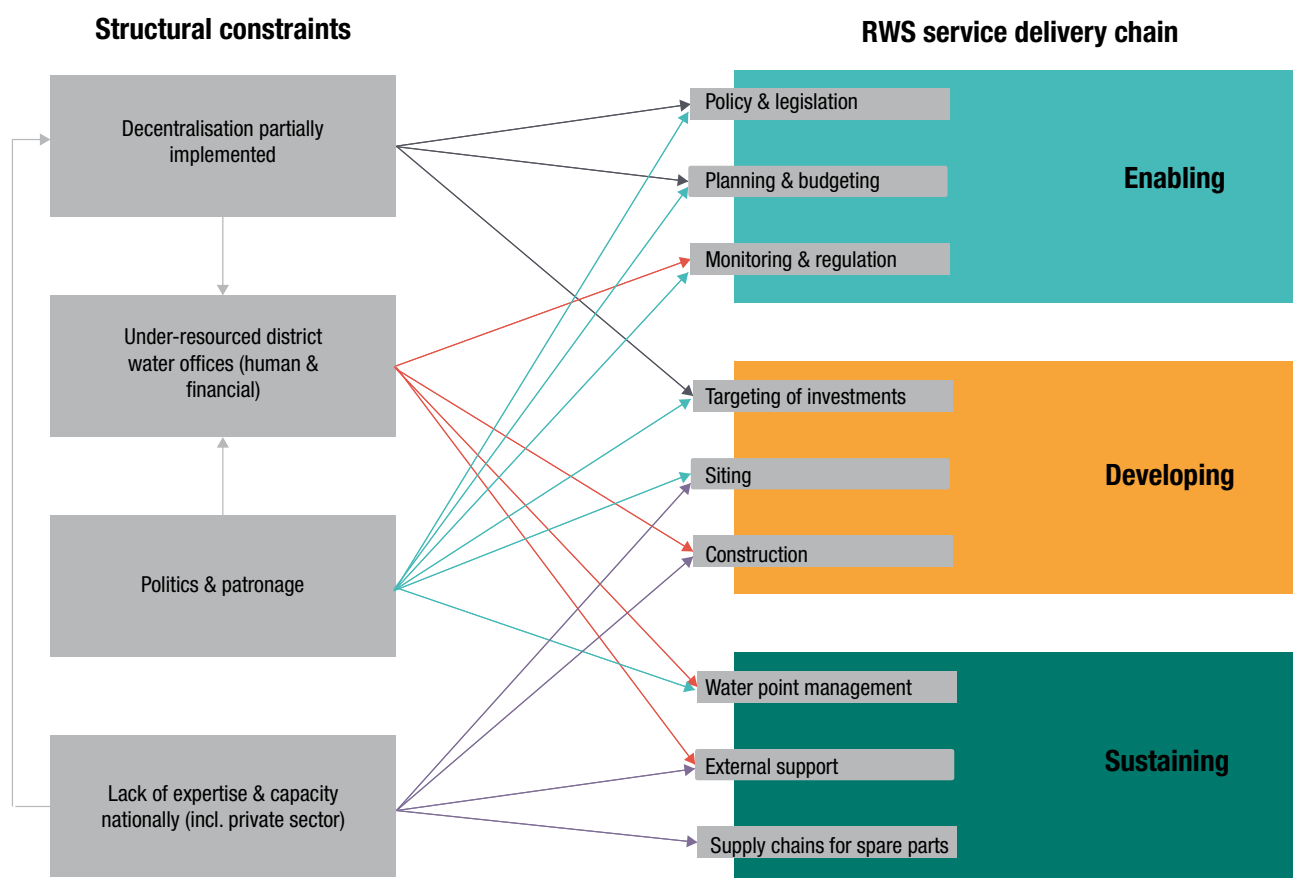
Structural constraints

RWS service delivery chain

Decentralisation partially implemented

Under-resourced district water offices (human & financial)

Politics & patronage

Lack of expertise & capacity nationally (incl. private sector)

Policy & legislation

Planning & budgeting

Monitoring & regulation

Enabling

Targeting of investments

Siting

Construction

Developing

Water point management

External support

Supply chains for spare parts

Sustaining